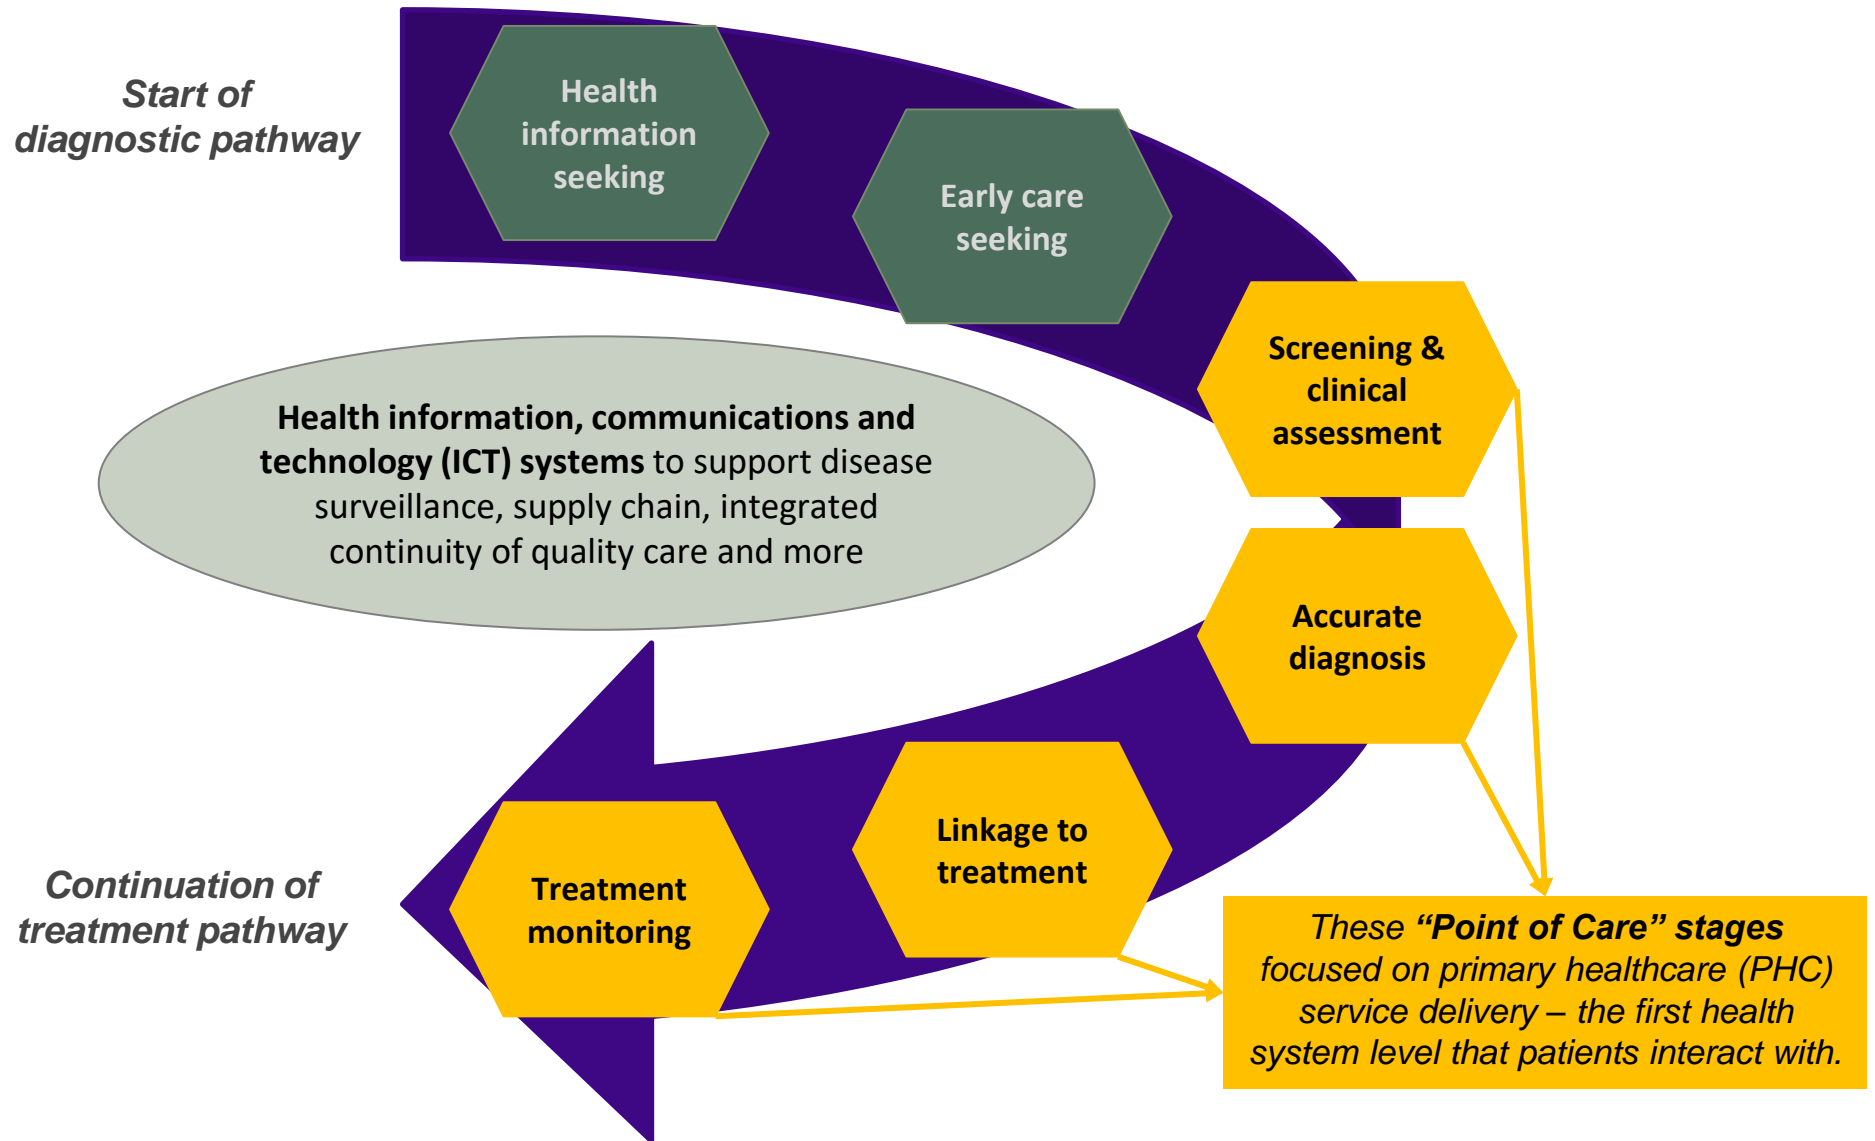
Start of diagnostic pathway

Health information seeking

Early care seeking

Screening & clinical assessment

Health information, communications and technology (ICT) systems to support disease surveillance, supply chain, integrated continuity of quality care and more

Accurate diagnosis

Linkage to treatment

Treatment monitoring

Continuation of treatment pathway

These “Point of Care” stages focused on primary healthcare (PHC) service delivery – the first health system level that patients interact with.